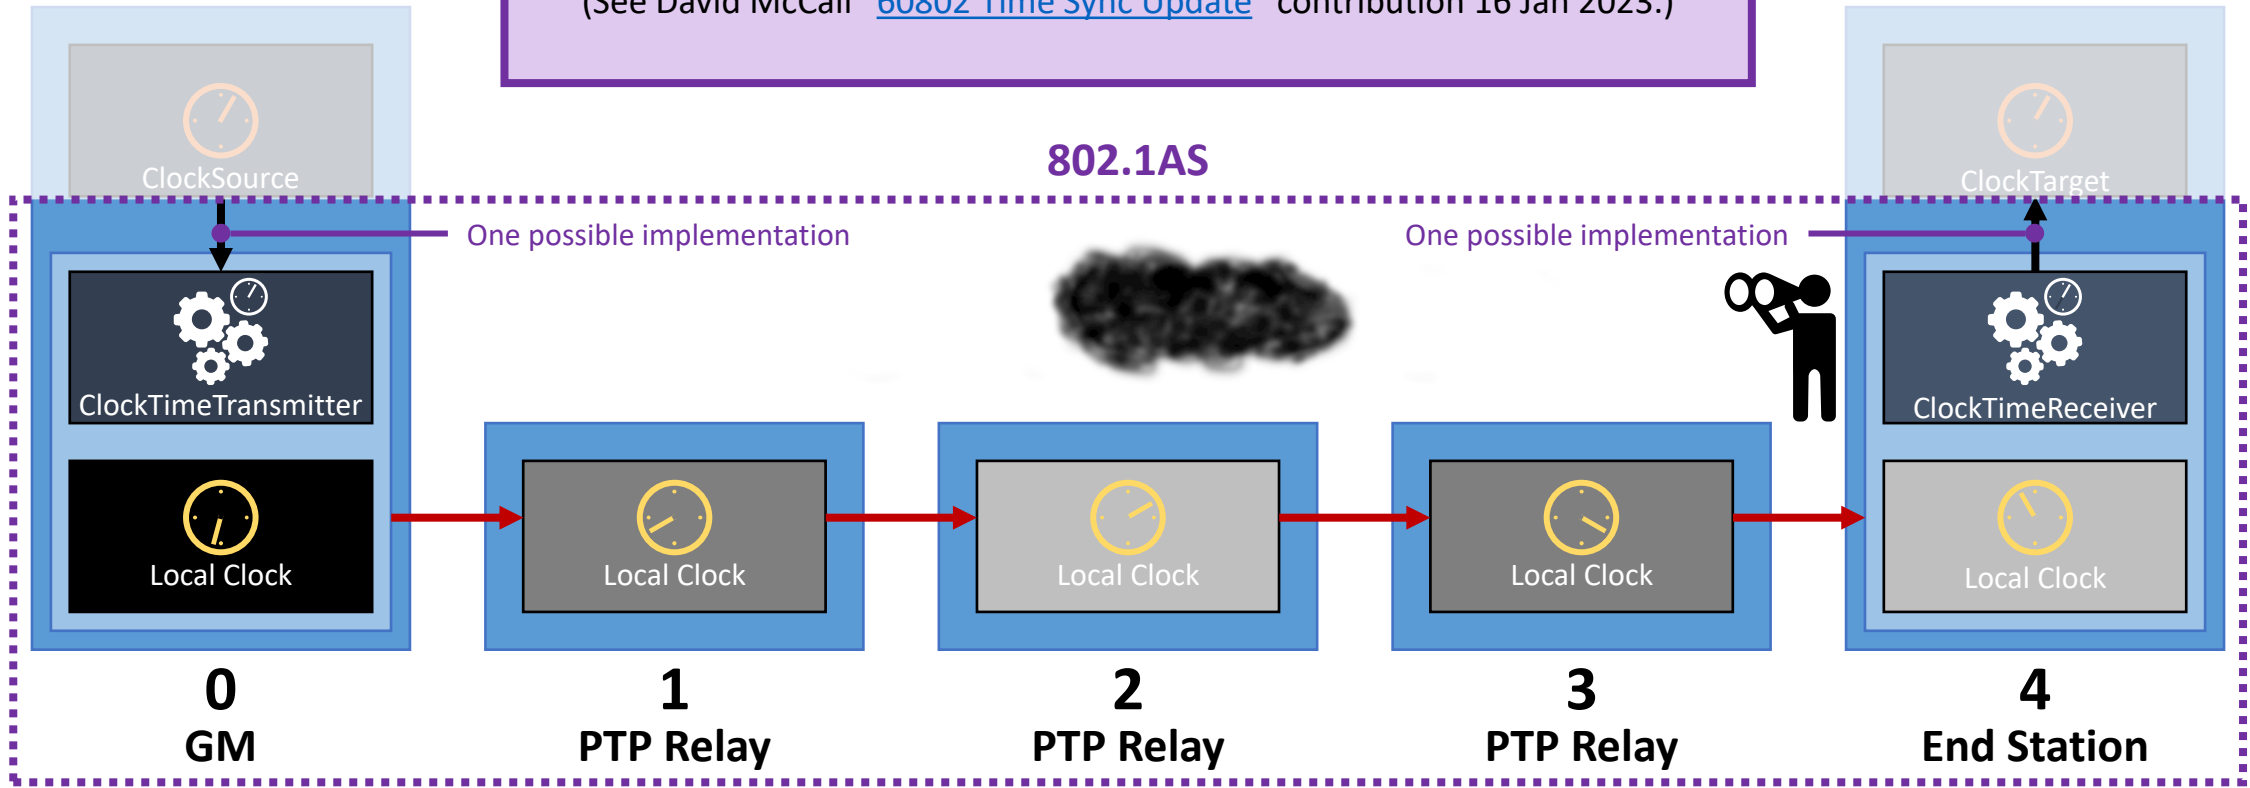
(See David McCall "60802 Time Sync Update" contribution 16 Jan 2023.)

ClockSource

802.1AS

ClockTarget

One possible implementation

One possible implementation

ClockTimeTransmitter

ClockTimeReceiver

Local Clock

Local Clock

Local Clock

Local Clock

Local Clock

0
GM

1
PTP Relay

2
PTP Relay

3
PTP Relay

4
End Station